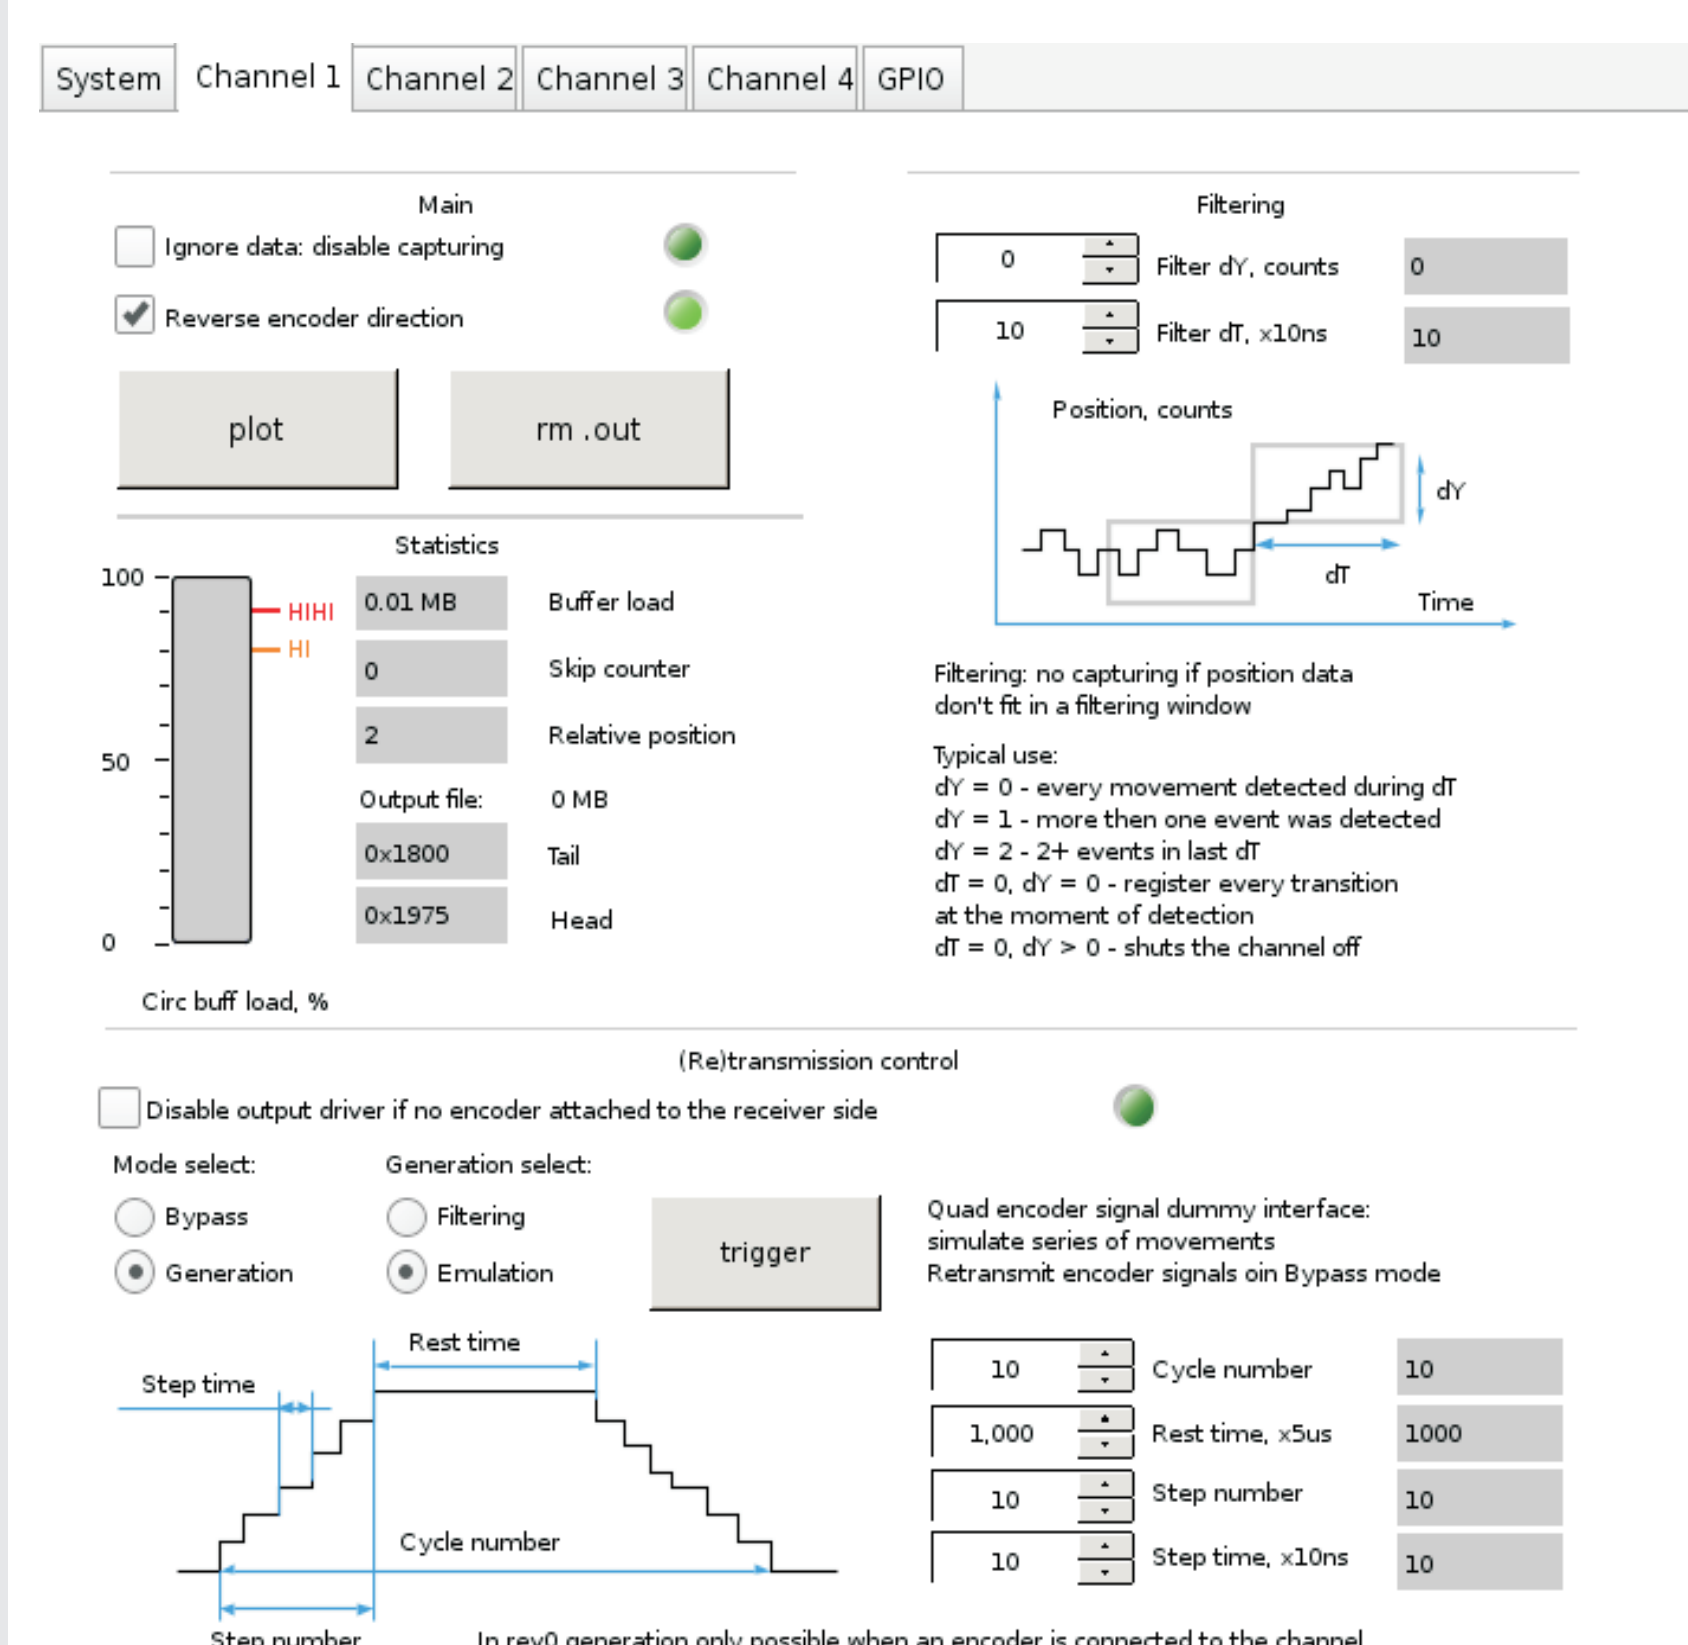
System Channel 1 Channel 2 Channel 3 Channel 4 GPIO

Main

Ignore data: disable capturing

Reverse encoder direction

plot

rm .out

Statistics

100

50

0

HIHI

HI

0.01 MB Buffer load

0 Skip counter

2 Relative position

Output file: 0 MB

0x1800 Tail

0x1975 Head

Circ buff load, %

Filtering

0 Filter dY, counts 0

10 Filter dT, x10ns 10

Position, counts

dY

dT

Time

Filtering: no capturing if position data don't fit in a filtering window

Typical use:
dY = 0 - every movement detected during dT
dY = 1 - more then one event was detected
dY = 2 - 2+ events in last dT
dT = 0, dY = 0 - register every transition at the moment of detection
dT = 0, dY > 0 - shuts the channel off

(Re)transmission control

Disable output driver if no encoder attached to the receiver side

Mode select:

Bypass

Generation

Generation select:

Filtering

Emulation

trigger

Quad encoder signal dummy interface:
simulate series of movements
Retransmit encoder signals oin Bypass mode

Rest time

Step time

Cycle number

Step number

10 Cycle number 10

1,000 Rest time, x5us 1000

10 Step number 10

10 Step time, x10ns 10

In rev0 generation only possible when an encoder is connected to the channel